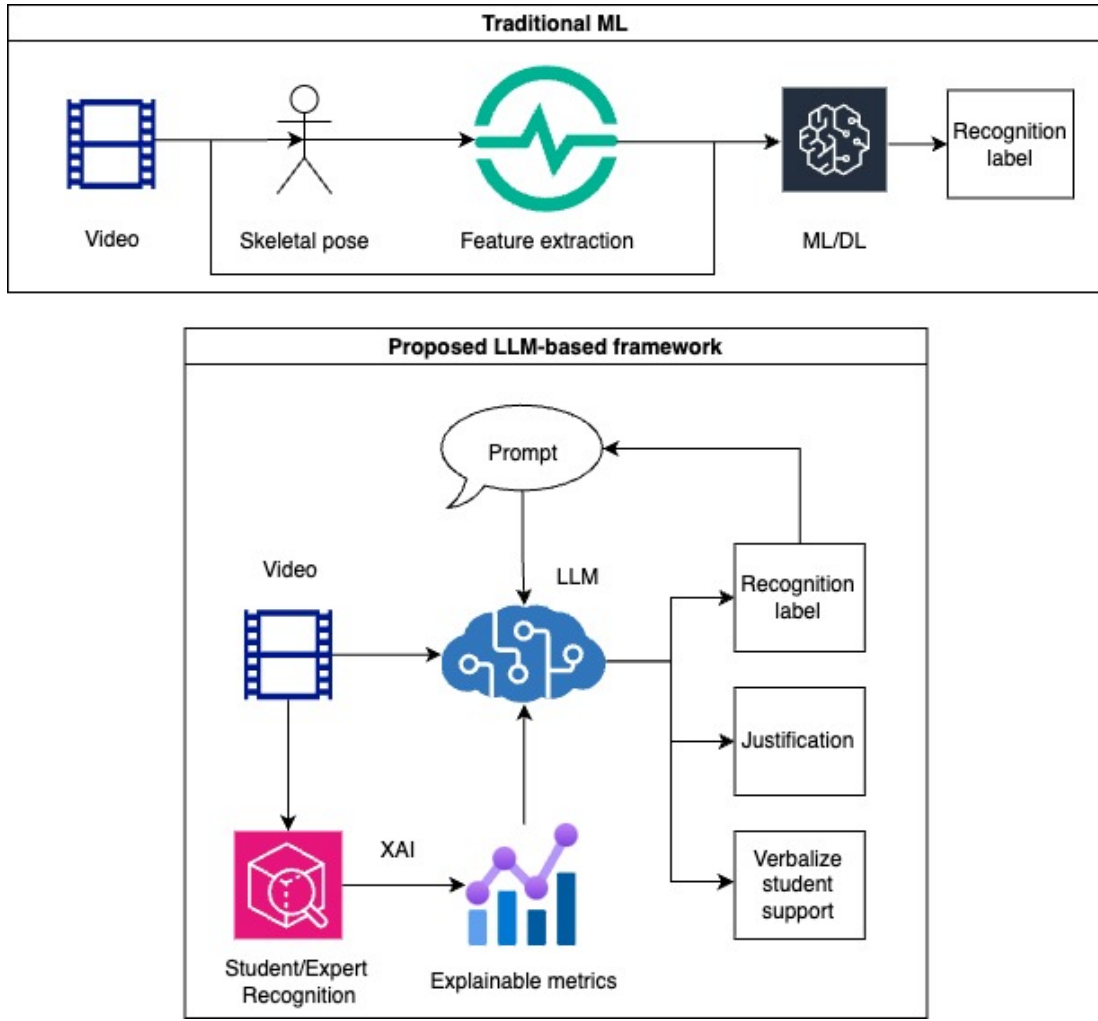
Traditional ML

Video

Skeletal pose

Feature extraction

ML/DL

Recognition label

Proposed LLM-based framework

Prompt

Video

LLM

Recognition label

Justification

Verbalize student support

XAI

Student/Expert Recognition

Explainable metrics